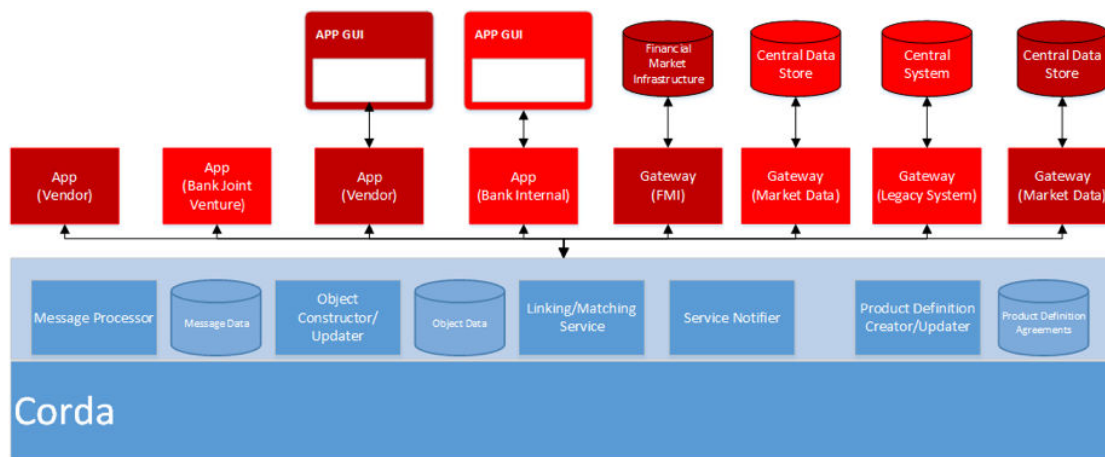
APP GUI

APP GUI

Financial Market Infrastructure

Central Data Store

Central System

Central Data Store

App (Vendor)

App (Bank Joint Venture)

App (Vendor)

App (Bank Internal)

Gateway (FMI)

Gateway (Market Data)

Gateway (Legacy System)

Gateway (Market Data)

Message Processor

Message Data

Object Constructor/ Updater

Object Data

Linking/Matching Service

Service Notifier

Product Definition Creator/Updater

Product Definition Agreements

Corda